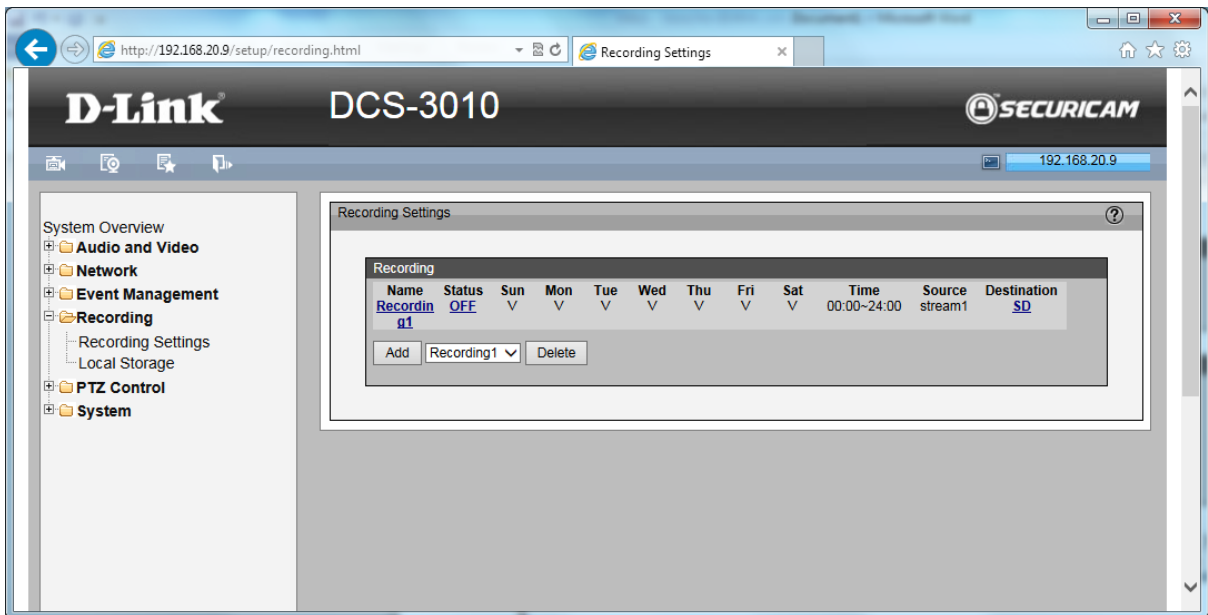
http://192.168.20.9/setup/recording.html

Recording Settings

D-Link

DCS-3010

SECURICAM

192.168.20.9

System Overview
Audio and Video
Network
Event Management
Recording
Recording Settings
Local Storage
PTZ Control
System

Recording Settings

Recording

| Name | Status | Sun | Mon | Tue | Wed | Thu | Fri | Sat | Time | Source | Destination |
|---|---|---|---|---|---|---|---|---|---|---|---|
| Recording1 | OFF | V | V | V | V | V | V | V | 00:00~24:00 | stream1 | SD |

Add Recording1 Delete